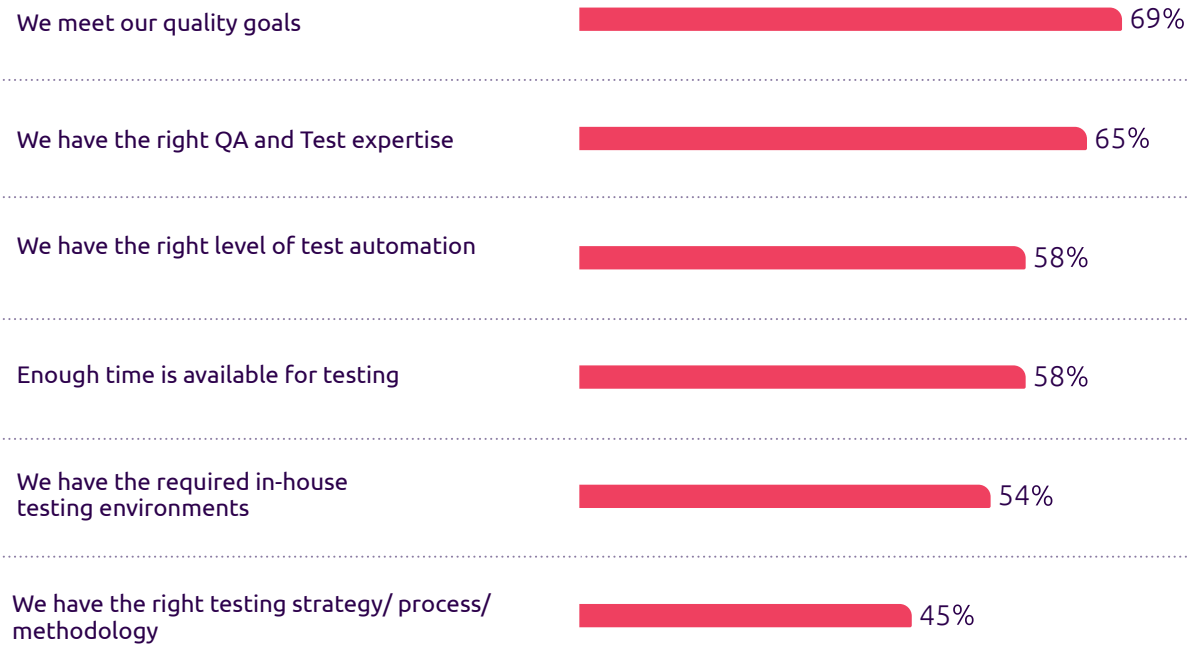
We meet our quality goals 69%

We have the right QA and Test expertise 65%

We have the right level of test automation 58%

Enough time is available for testing 58%

We have the required in-house testing environments 54%

We have the right testing strategy/ process/ methodology 45%